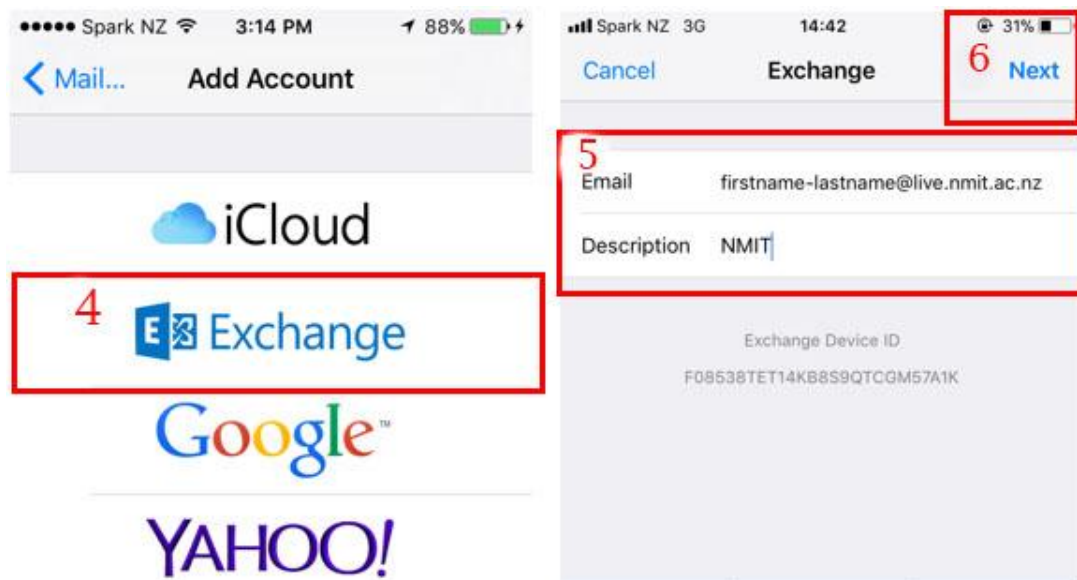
●●●●● Spark NZ 3:14 PM 88%

Mail... Add Account

iCloud

4

Exchange

Google™

YAHOO!

Spark NZ 3G 14:42 31%

Cancel Exchange 6 Next

5

Email firstname-lastname@live.nmit.ac.nz

Description NMIT

Exchange Device ID

F08538TET14KB8S9QTCGM57A1K